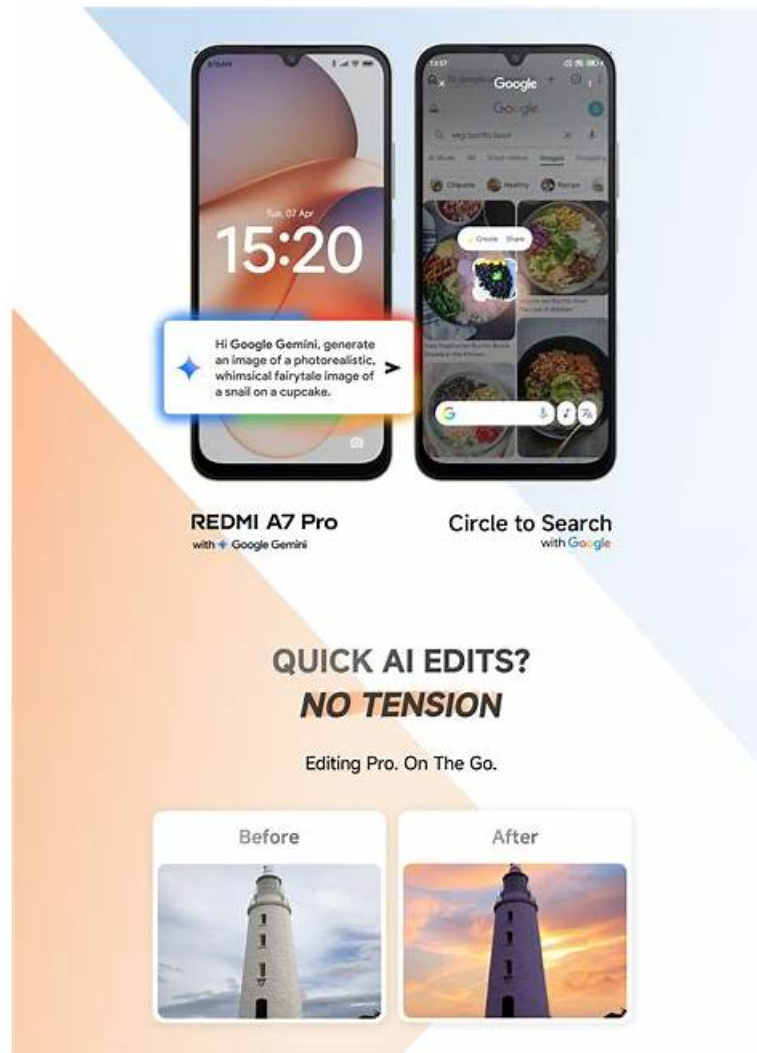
Sun, 07 Apr
15:20

Hi Google Gemini, generate an image of a photorealistic, whimsical fairytale image of a snail on a cupcake.

Google
Google
Create Share

REDMI A7 Pro
with Google Gemini

Circle to Search
with Google

QUICK AI EDITS?
NO TENSION

Editing Pro. On The Go.

Before

After